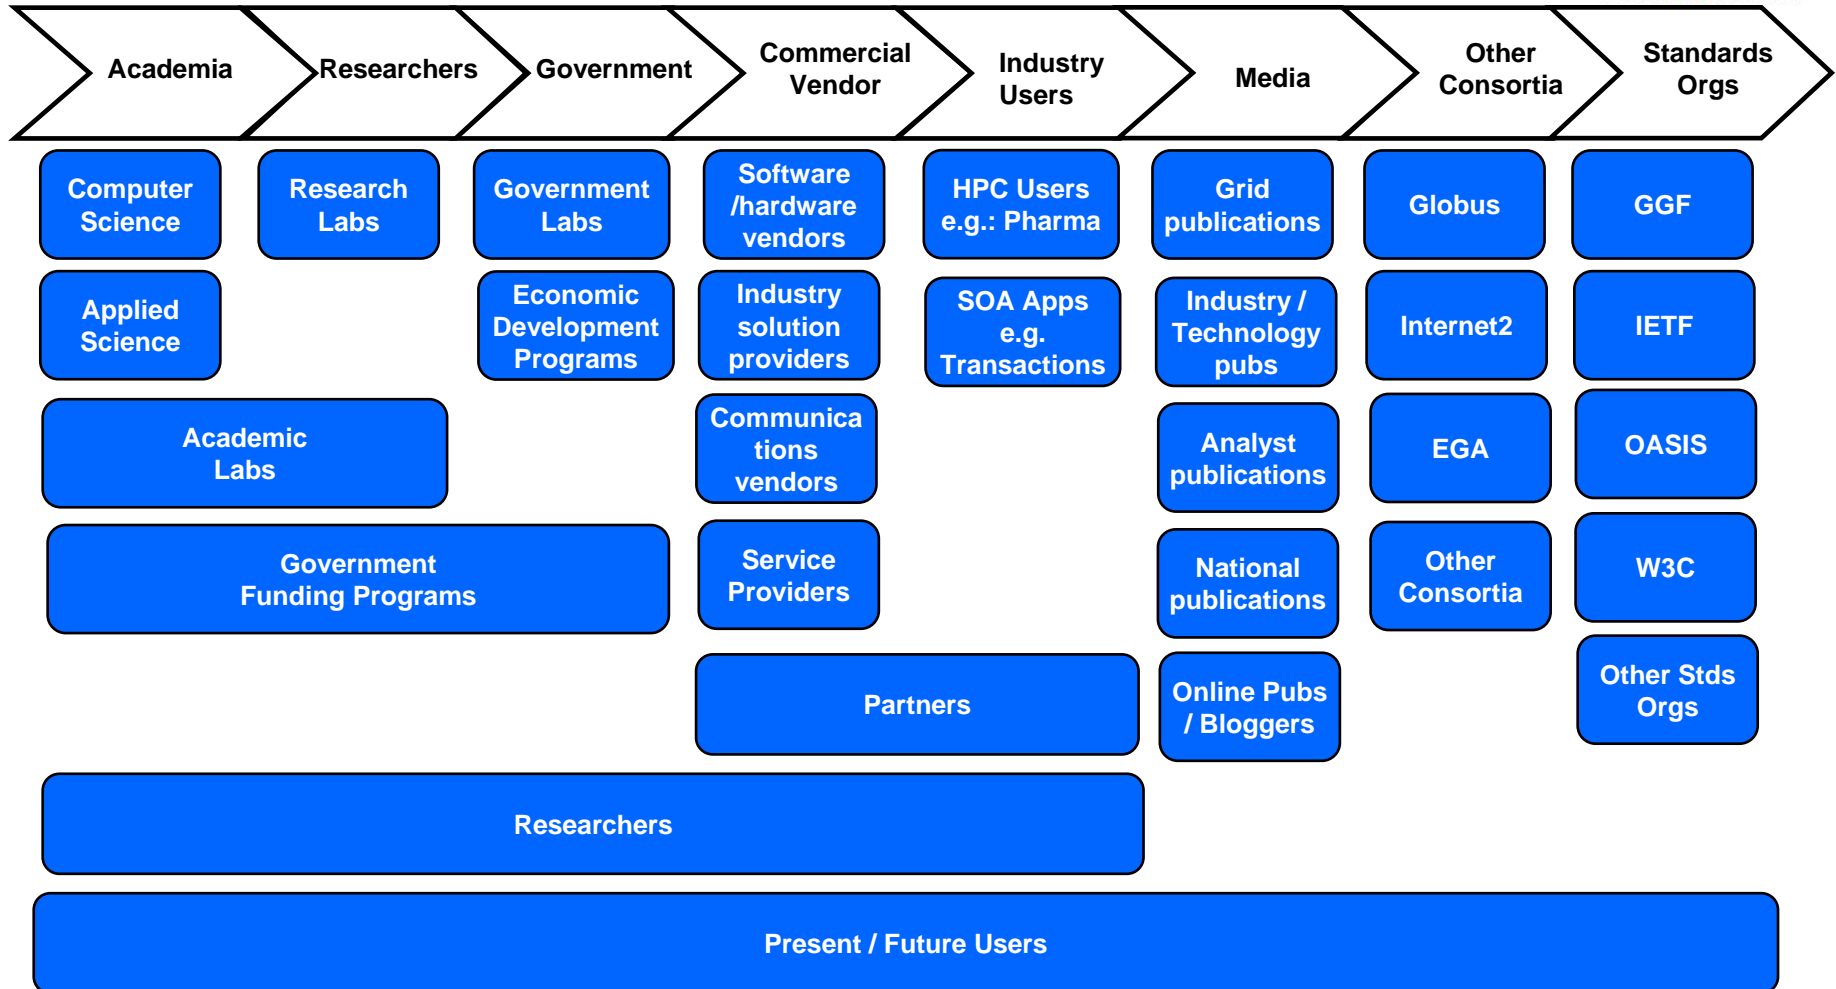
Academia

Researchers

Government

Commercial Vendor

Industry Users

Media

Other Consortia

Standards Orgs

Computer Science

Research Labs

Government Labs

Software /hardware vendors

HPC Users e.g.: Pharma

Grid publications

Globus

GGF

Applied Science

Economic Development Programs

Industry solution providers

SOA Apps e.g. Transactions

Industry / Technology pubs

Internet2

IETF

Academic Labs

Communica tions vendors

Analyst publications

EGA

OASIS

Government Funding Programs

Service Providers

National publications

Other Consortia

W3C

Partners

Online Pubs / Bloggers

Other Stds Orgs

Researchers

Present / Future Users